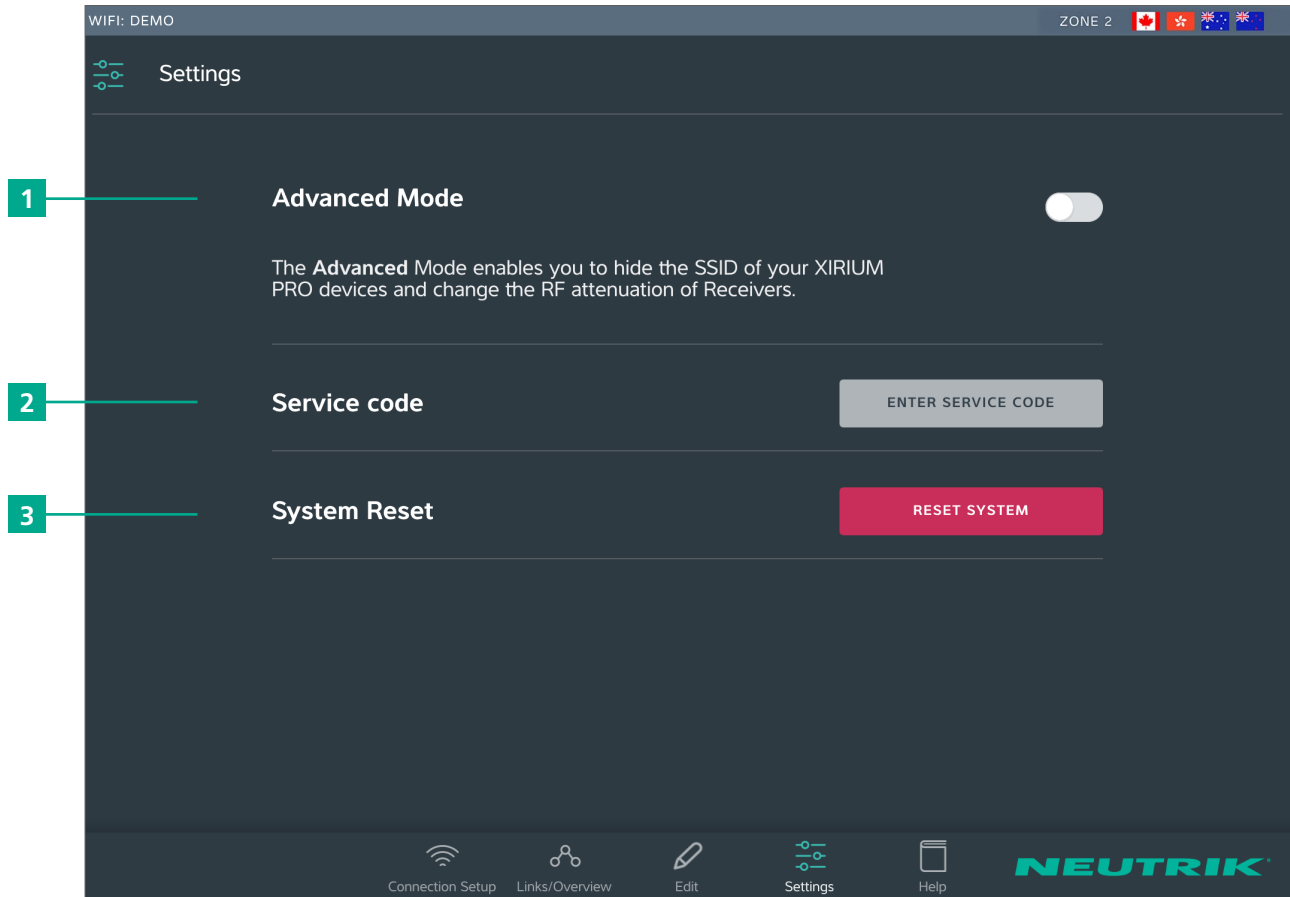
WIFI: DEMO

ZONE 2

Settings

1

Advanced Mode

The **Advanced** Mode enables you to hide the SSID of your XIRIUM PRO devices and change the RF attenuation of Receivers.

2

Service code

ENTER SERVICE CODE

3

System Reset

RESET SYSTEM

Connection Setup

Links/Overview

Edit

Settings

Help

NEUTRIK